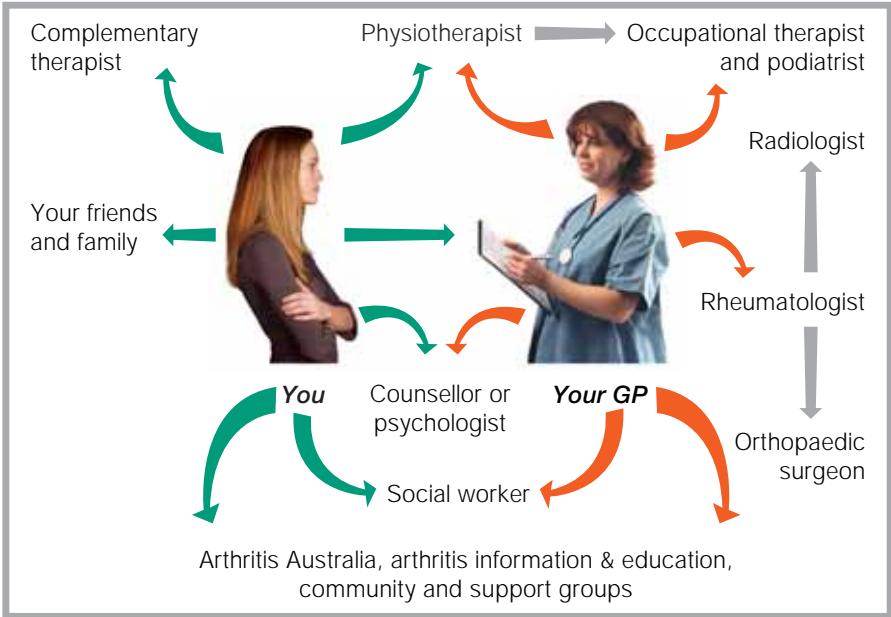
Complementary therapist

Physiotherapist

Occupational therapist and podiatrist

Radiologist

Your friends and family

Rheumatologist

You

Counsellor or psychologist

Your GP

Orthopaedic surgeon

Social worker

Arthritis Australia, arthritis information & education, community and support groups